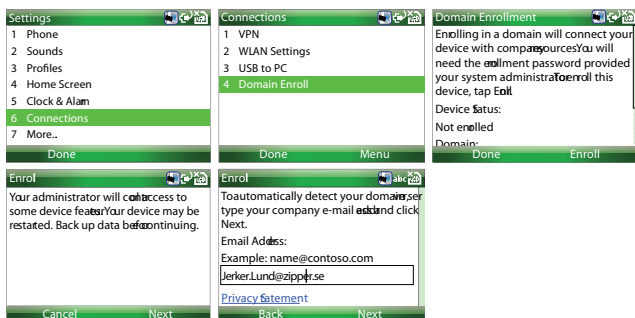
Settings
1 Phone
2 Sounds
3 Profiles
4 Home Screen
5 Clock & Alarm
6 Connections
7 More..
Done

Connections
1 VPN
2 WLAN Settings
3 USB to PC
4 Domain Enroll
Done Menu

Domain Enrollment
Enrolling in a domain will connect your device with company resources. You will need the enrollment password provided by your system administrator. To enroll this device, tap Enroll.
Device Status:
Not enrolled
Domain:
Done Enroll

Enrol
Your administrator will control access to some device features. Your device may be restarted. Back up data before continuing.
Cancel Next

Enrol
To automatically detect your domain server, type your company e-mail address and click Next.
Email Address:
Example: name@contoso.com
Jerker.Lund@zipper.se
Privacy Statement
Back Next